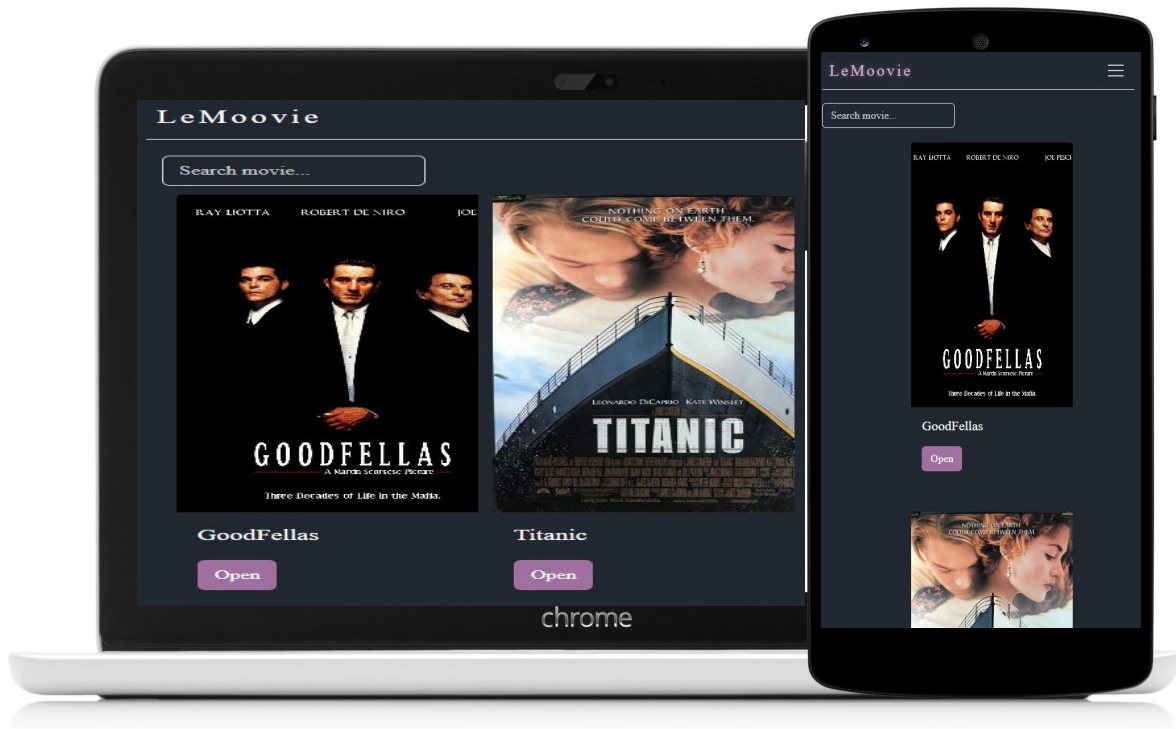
LeMoovie

Search movie...

RAY LIOTTA ROBERT DE NIRO JOE

GOODFELLAS
A Martin Scorsese Picture
Three Decades of Life in the Mafia.

NOTHING ON EARTH COULD COME BETWEEN THEM.

LEONARDO DiCAPRIO KATE WINSLET

TITANIC

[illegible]

GoodFellas

Open

Titanic

Open

chrome

LeMoovie

Search movie...

RAY LIOTTA ROBERT DE NIRO JOE PESCI

GOODFELLAS
A Martin Scorsese Picture
Three Decades of Life in the Mafia.

GoodFellas

Open

NOTHING ON EARTH COULD COME BETWEEN THEM.